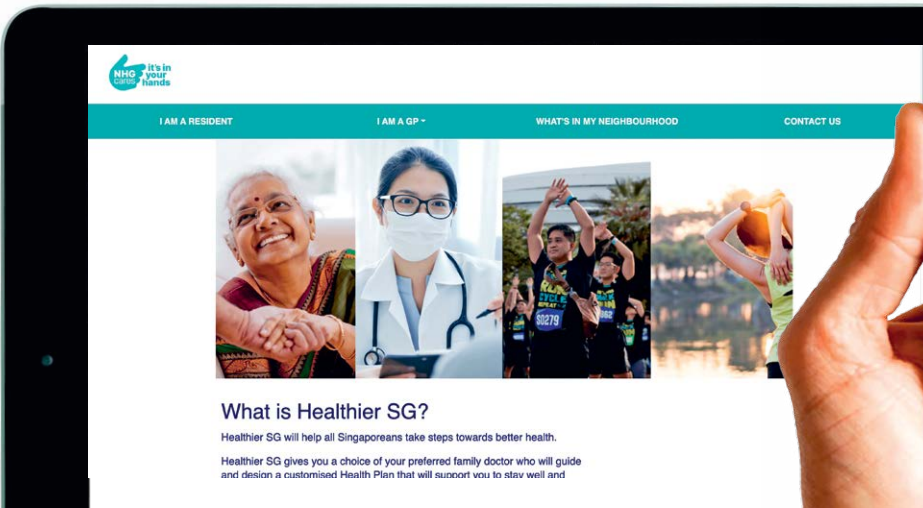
NHG cares it's in your hands

I AM A RESIDENT

I AM A GP

WHAT'S IN MY NEIGHBOURHOOD

CONTACT US

RUN CYCLE REPEAT

SG279

862

What is Healthier SG?

Healthier SG will help all Singaporeans take steps towards better health.

Healthier SG gives you a choice of your preferred family doctor who will guide and design a customised Health Plan that will support you to stay well and